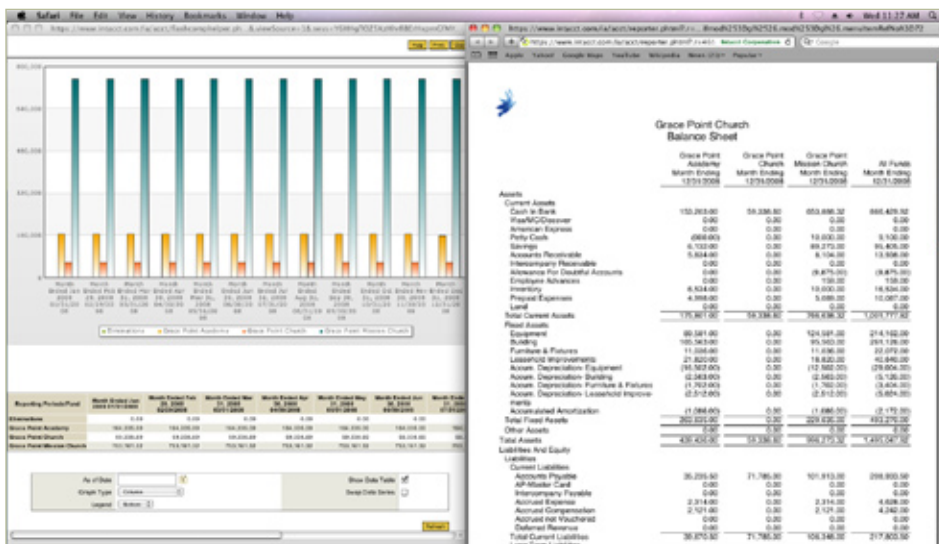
Safari File Edit View History Bookmarks Window Help

Wed 11:27 AM

https://www.intacct.com/ia/acct/reporter.phtml?.r=...

Apple Yahoo! Google Maps YouTube Wikipedia News Popular

Grace Point Church
Balance Sheet

| | Grace Point Academy Month Ending 12/31/2008 | Grace Point Church Month Ending 12/31/2008 | Grace Point Mission Church Month Ending 12/31/2008 | All Funds Month Ending 12/31/2008 |
|---|---|---|---|---|
| Assets | | | | |
| Current Assets | | | | |
| Cash in Bank | 152,263.00 | 59,336.80 | 653,696.32 | 865,426.92 |
| Visa/MC/Discover | 0.00 | 0.00 | 0.00 | 0.00 |
| American Express | 0.00 | 0.00 | 0.00 | 0.00 |
| Petty Cash | (900.00) | 0.00 | 10,000.00 | 9,100.00 |
| Savings | 6,132.00 | 0.00 | 89,273.00 | 95,405.00 |
| Accounts Receivable | 5,604.00 | 0.00 | 8,104.00 | 13,508.00 |
| Intercompany Receivable | 0.00 | 0.00 | 0.00 | 0.00 |
| Allowance For Doubtful Accounts | 0.00 | 0.00 | (9,875.00) | (9,875.00) |
| Employee Advances | 0.00 | 0.00 | 158.00 | 158.00 |
| Inventory | 6,534.00 | 0.00 | 10,000.00 | 16,534.00 |
| Prepaid Expenses | 4,998.00 | 0.00 | 5,089.00 | 10,087.00 |
| Land | 0.00 | 0.00 | 0.00 | 0.00 |
| Total Current Assets | 175,861.00 | 59,336.80 | 766,436.32 | 1,001,777.92 |
| Fixed Assets | | | | |
| Equipment | 89,581.00 | 0.00 | 124,581.00 | 214,162.00 |
| Building | 165,563.00 | 0.00 | 95,563.00 | 261,126.00 |
| Furniture & Fixtures | 11,036.00 | 0.00 | 11,036.00 | 22,072.00 |
| Leasehold Improvements | 21,820.00 | 0.00 | 18,820.00 | 40,640.00 |
| Accum. Depreciation- Equipment | (16,502.00) | 0.00 | (12,502.00) | (29,004.00) |
| Accum. Depreciation- Building | (2,563.00) | 0.00 | (2,563.00) | (5,126.00) |
| Accum. Depreciation- Furniture & Fixtures | (1,702.00) | 0.00 | (1,702.00) | (3,404.00) |
| Accum. Depreciation- Leasehold Improvements | (2,512.00) | 0.00 | (2,512.00) | (5,024.00) |
| Accumulated Amortization | (1,086.00) | 0.00 | (1,086.00) | (2,172.00) |
| Total Fixed Assets | 262,035.00 | 0.00 | 229,635.00 | 493,270.00 |
| Other Assets | 0.00 | 0.00 | 0.00 | 0.00 |
| Total Assets | 439,435.00 | 59,336.80 | 996,273.32 | 1,495,047.92 |
| Liabilities And Equity | | | | |
| Liabilities | | | | |
| Current Liabilities | | | | |
| Accounts Payable | 35,235.50 | 71,785.00 | 101,913.00 | 208,900.50 |
| AP-Master Card | 0.00 | 0.00 | 0.00 | 0.00 |
| Intercompany Payable | 0.00 | 0.00 | 0.00 | 0.00 |
| Accrued Expense | 2,314.00 | 0.00 | 2,314.00 | 4,628.00 |
| Accrued Compensation | 2,121.00 | 0.00 | 2,121.00 | 4,242.00 |
| Accrued not Vouchered | 0.00 | 0.00 | 0.00 | 0.00 |
| Deferred Revenue | 0.00 | 0.00 | 0.00 | 0.00 |
| Total Current Liabilities | 39,670.50 | 71,785.00 | 106,348.00 | 217,803.50 |

Eliminations   Grace Point Academy   Grace Point Church   Grace Point Mission Church

Reporting Periods/Fund | Month Ended Jan | Month Ended Feb | Month Ended Mar | Month Ended Apr | Month Ended May | Month Ended Jun
Eliminations
Grace Point Academy
Grace Point Church
Grace Point Mission Church

As of Date
Graph Type Column
Legend Bottom
Show Data Table
Swap Data Series
Refresh